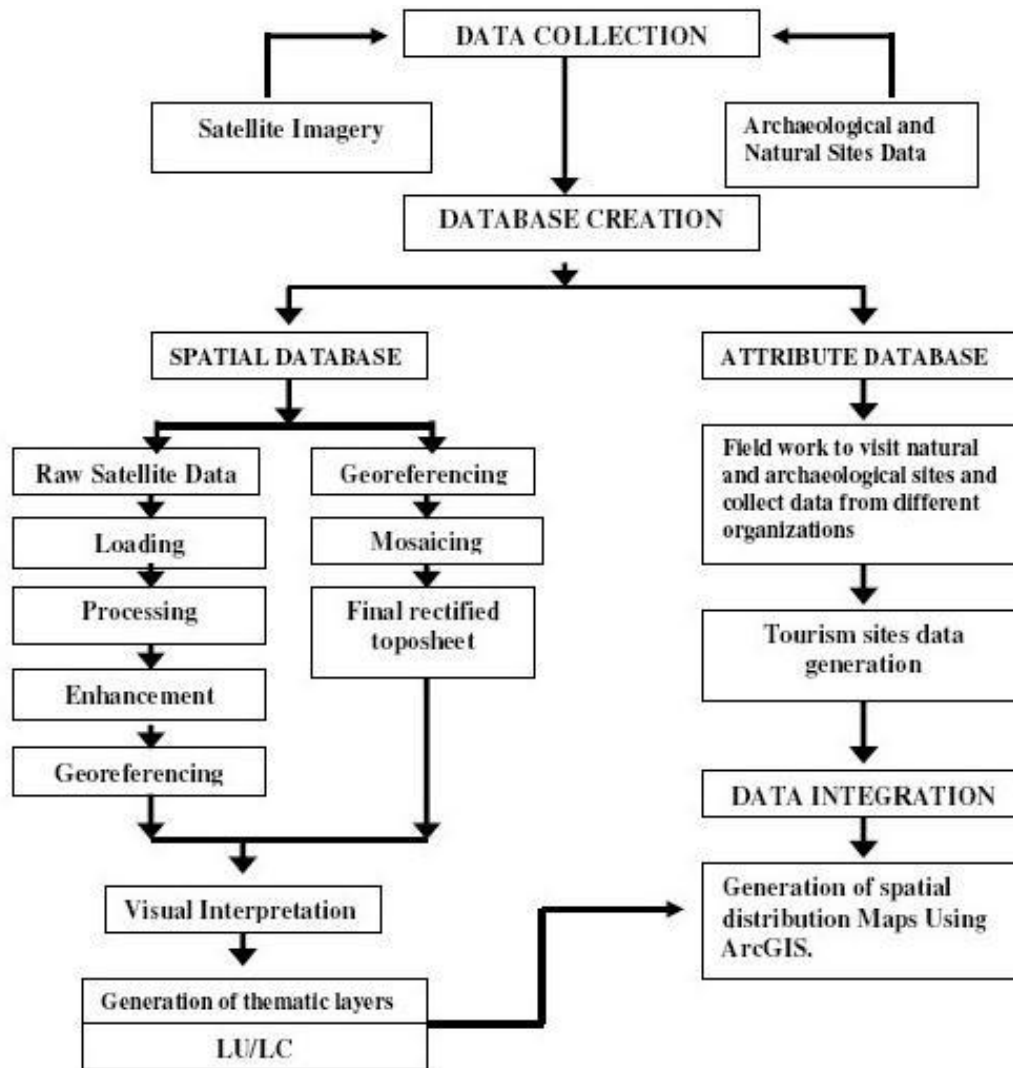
DATA COLLECTION

Satellite Imagery

Archaeological and Natural Sites Data

DATABASE CREATION

SPATIAL DATABASE

ATTRIBUTE DATABASE

Raw Satellite Data

Loading

Processing

Enhancement

Georeferencing

Georeferencing

Mosaicing

Final rectified toposheet

Field work to visit natural and archaeological sites and collect data from different organizations

Tourism sites data generation

DATA INTEGRATION

Visual Interpretation

Generation of thematic layers

LU/LC

Generation of spatial distribution Maps Using ArcGIS.